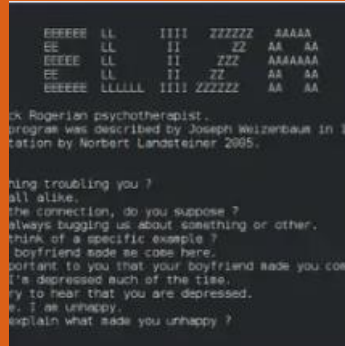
EEEEEE LL IIII ZZZZZZ AAAAA
EE LL II ZZ AA AA
EEEEE LL II ZZZ AAAAAAA
EE LL II ZZ AA AA
EEEEEE LLLLLL IIII ZZZZZZ AA AA

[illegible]k Rogerian psychotherapist.
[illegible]program was described by Joseph Weizenbaum in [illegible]
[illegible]tation by Norbert Landsteiner 2005.

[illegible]hing troubling you ?
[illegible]ll alike.
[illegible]the connection, do you suppose ?
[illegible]always bugging us about something or other.
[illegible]think of a specific example ?
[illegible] boyfriend made me come here.
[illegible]portant to you that your boyfriend made you com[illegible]
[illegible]'m depressed much of the time.
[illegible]y to hear that you are depressed.
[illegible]e. I am unhappy.
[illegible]xplain what made you unhappy ?